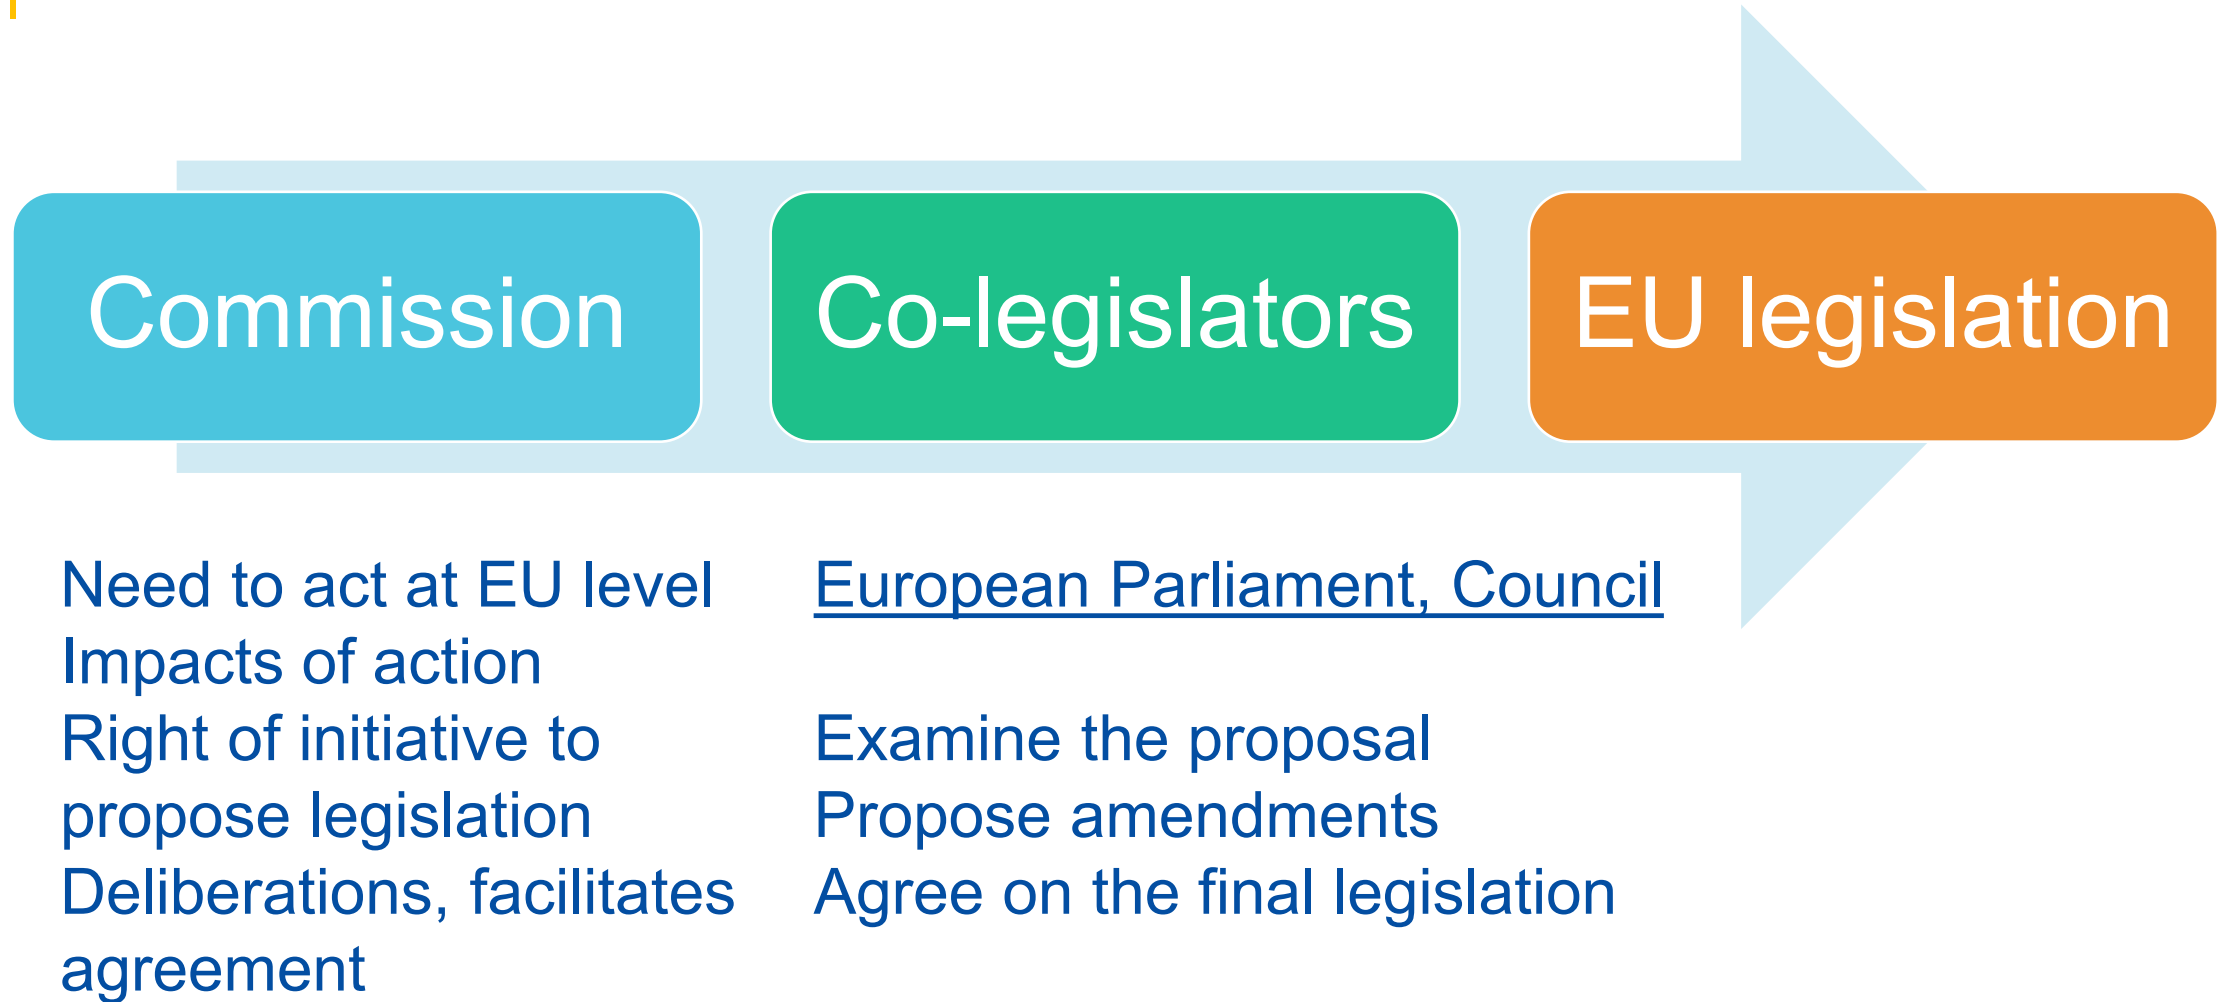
Commission

Co-legislators

EU legislation

Need to act at EU level
Impacts of action
Right of initiative to propose legislation
Deliberations, facilitates agreement

European Parliament, Council

Examine the proposal
Propose amendments
Agree on the final legislation